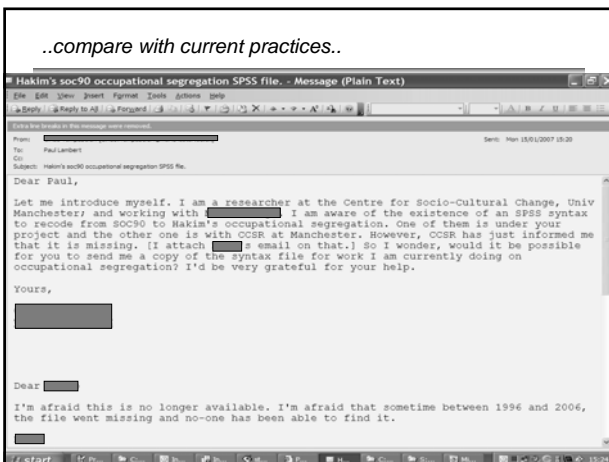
..compare with current practices..

Hakim's soc90 occupational segregation SPSS file. - Message (Plain Text)

File Edit View Insert Format Tools Actions Help

Reply | Reply to All | Forward

Extra line breaks in this message were removed.

From: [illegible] Sent: Mon 15/01/2007 15:20

To: Paul Lambert

Cc:

Subject: Hakim's soc90 occupational segregation SPSS file.

Dear Paul,

Let me introduce myself. I am a researcher at the Centre for Socio-Cultural Change, Univ Manchester; and working with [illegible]. I am aware of the existence of an SPSS syntax to recode from SOC90 to Hakim's occupational segregation. One of them is under your project and the other one is with CCSR at Manchester. However, CCSR has just informed me that it is missing. [I attach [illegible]s email on that.] So I wonder, would it be possible for you to send me a copy of the syntax file for work I am currently doing on occupational segregation? I'd be very grateful for your help.

Yours,

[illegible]

Dear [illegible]

I'm afraid this is no longer available. I'm afraid that sometime between 1996 and 2006, the file went missing and no-one has been able to find it.

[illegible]

start